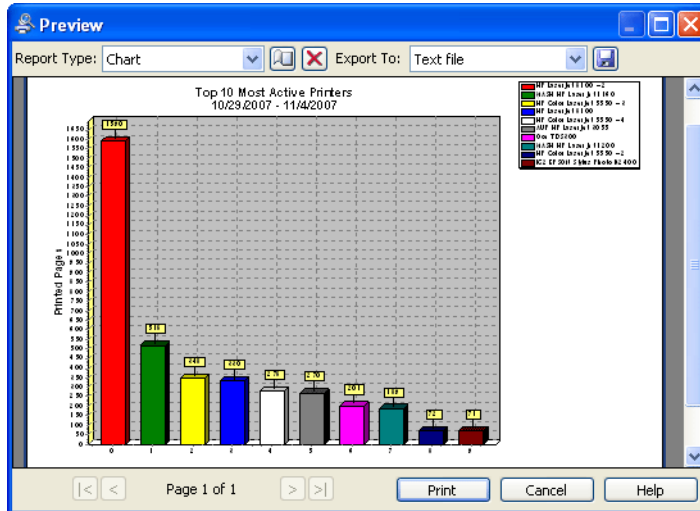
Preview

Report Type: Chart

Export To: Text file

Top 10 Most Active Printers
10/29/2007 - 11/4/2007

HP LaserJet 1100 -2
HASH HP LaserJet 1160
HP Color LaserJet 5550 -2
HP LaserJet 1100
HP Color LaserJet 5550 -4
AUT HP LaserJet 2055
Oce TDS200
HASH HP LaserJet 1200
HP Color LaserJet 5550 -2
IC2 EPSON Stylus Photo R2400

Printed Pages

1650
1600
1550
1500
1450
1400
1350
1300
1250
1200
1150
1100
1050
1000
950
900
850
800
750
700
650
600
550
500
450
400
350
300
250
200
150
100
50
0

1590
516
340
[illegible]
276
270
201
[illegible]
74
71

0
1
2
3
4
5
6
7
8
9

|< < Page 1 of 1 > >|

Print

Cancel

Help